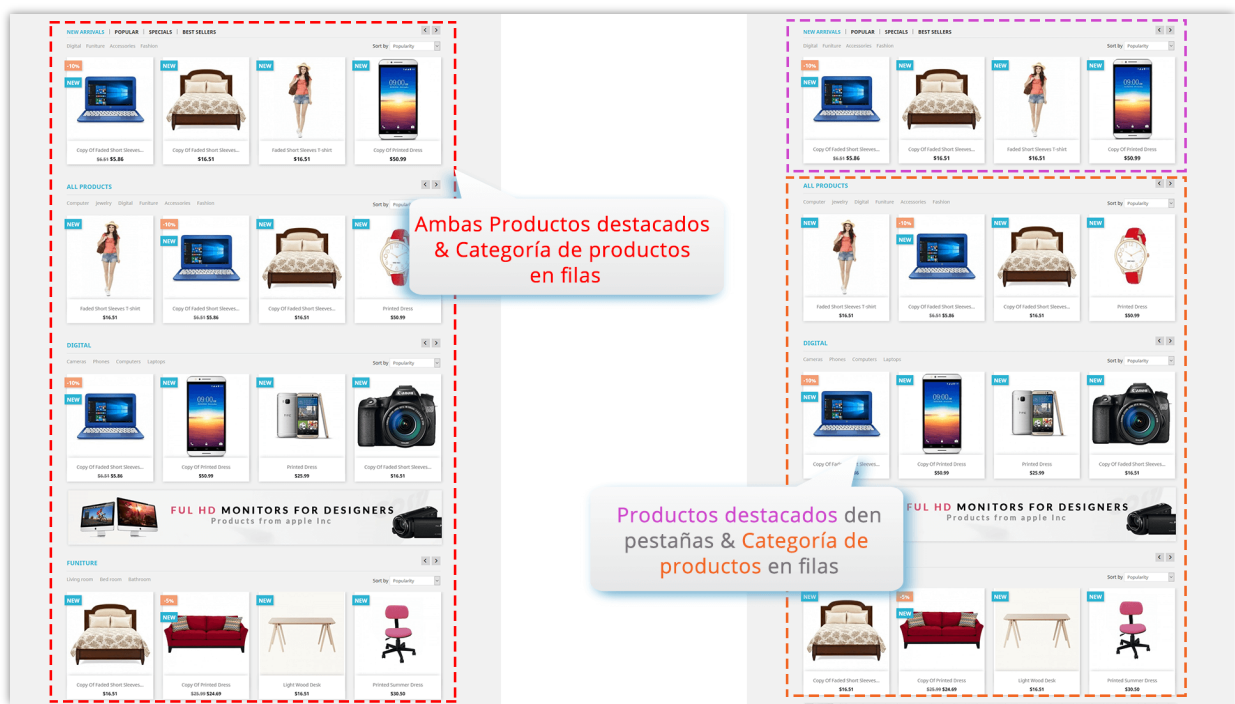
NEW ARRIVALS | POPULAR | SPECIALS | BEST SELLERS

Digital Furniture Accessories Fashion

Sort by Popularity

-10% NEW NEW NEW NEW

Copy Of Faded Short Sleeves... $6.51 $5.86

Copy Of Faded Short Sleeves... $16.51

Faded Short Sleeves T-shirt $16.51

Copy Of Printed Dress $50.99

ALL PRODUCTS

Computer Jewelry Digital Furniture Accessories Fashion

Sort by

NEW -10% NEW NEW NEW

Faded Short Sleeves T-shirt $16.51

Copy Of Faded Short Sleeves... $6.51 $5.86

Copy Of Faded Short Sleeves... $16.51

Printed Dress $50.99

Ambas Productos destacados & Categoría de productos en filas

DIGITAL

Cameras Phones Computers Laptops

Sort by Popularity

-10% NEW NEW NEW NEW

Copy Of Faded Short Sleeves... $6.51 $5.86

Copy Of Printed Dress $50.99

Printed Dress $25.99

Copy Of Faded Short Sleeves... $16.51

FUL HD MONITORS FOR DESIGNERS
Products from apple Inc

FUNITURE

Living room Bed room Bathroom

Sort by Popularity

NEW -5% NEW NEW NEW

Copy Of Faded Short Sleeves... $16.51

Copy Of Printed Dress $25.99 $24.69

Light Wood Desk $16.51

Printed Summer Dress $30.50

NEW ARRIVALS | POPULAR | SPECIALS | BEST SELLERS

Digital Furniture Accessories Fashion

Sort by Popularity

-10% NEW NEW NEW NEW

Copy Of Faded Short Sleeves... $6.51 $5.86

Copy Of Faded Short Sleeves... $16.51

Faded Short Sleeves T-shirt $16.51

Copy Of Printed Dress $50.99

ALL PRODUCTS

Computer Jewelry Digital Furniture Accessories Fashion

Sort by Popularity

NEW -10% NEW NEW NEW

Faded Short Sleeves T-shirt $16.51

Copy Of Faded Short Sleeves... $6.51 $5.86

Copy Of Faded Short Sleeves... $16.51

Printed Dress $50.99

DIGITAL

Cameras Phones Computers Laptops

Sort by Popularity

-10% NEW NEW NEW NEW

Copy Of Fa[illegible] Sleeves...

Copy Of Printed Dress $50.99

Printed Dress $25.99

Copy Of Faded Short Sleeves... $16.51

FUL HD MONITORS FOR DESIGNERS
Products from apple Inc

Productos destacados den pestañas & Categoría de productos en filas

Sort by Popularity

NEW -5% NEW NEW NEW

Copy Of Faded Short Sleeves... $16.51

Copy Of Printed Dress $25.99 $24.69

Light Wood Desk $16.51

Printed Summer Dress $30.50